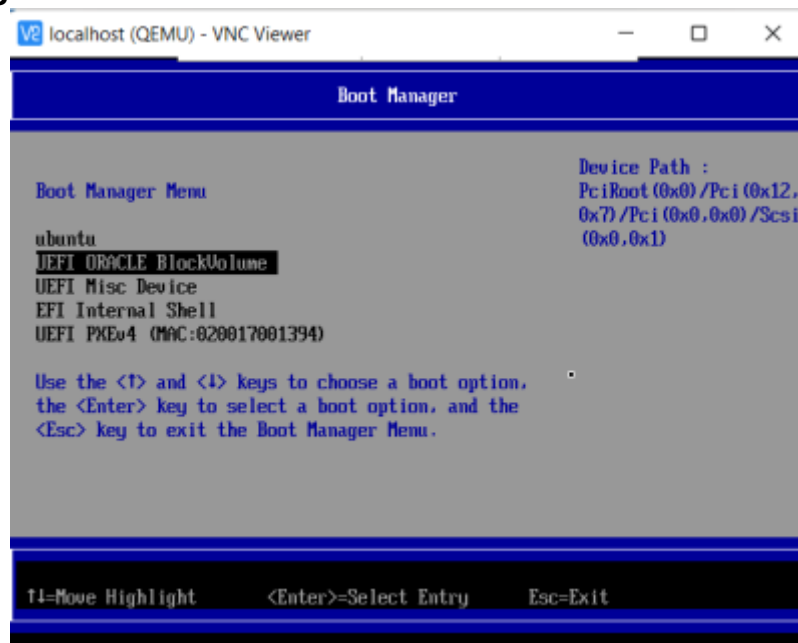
V2 localhost (QEMU) - VNC Viewer

Boot Manager

Boot Manager Menu

ubuntu
UEFI ORACLE BlockVolume
UEFI Misc Device
EFI Internal Shell
UEFI PXEv4 (MAC:020017001394)

Use the <↑> and <↓> keys to choose a boot option, the <Enter> key to select a boot option, and the <Esc> key to exit the Boot Manager Menu.

Device Path :
PciRoot(0x0)/Pci(0x12,0x7)/Pci(0x0,0x0)/Scsi(0x0,0x1)

↑↓=Move Highlight <Enter>=Select Entry Esc=Exit